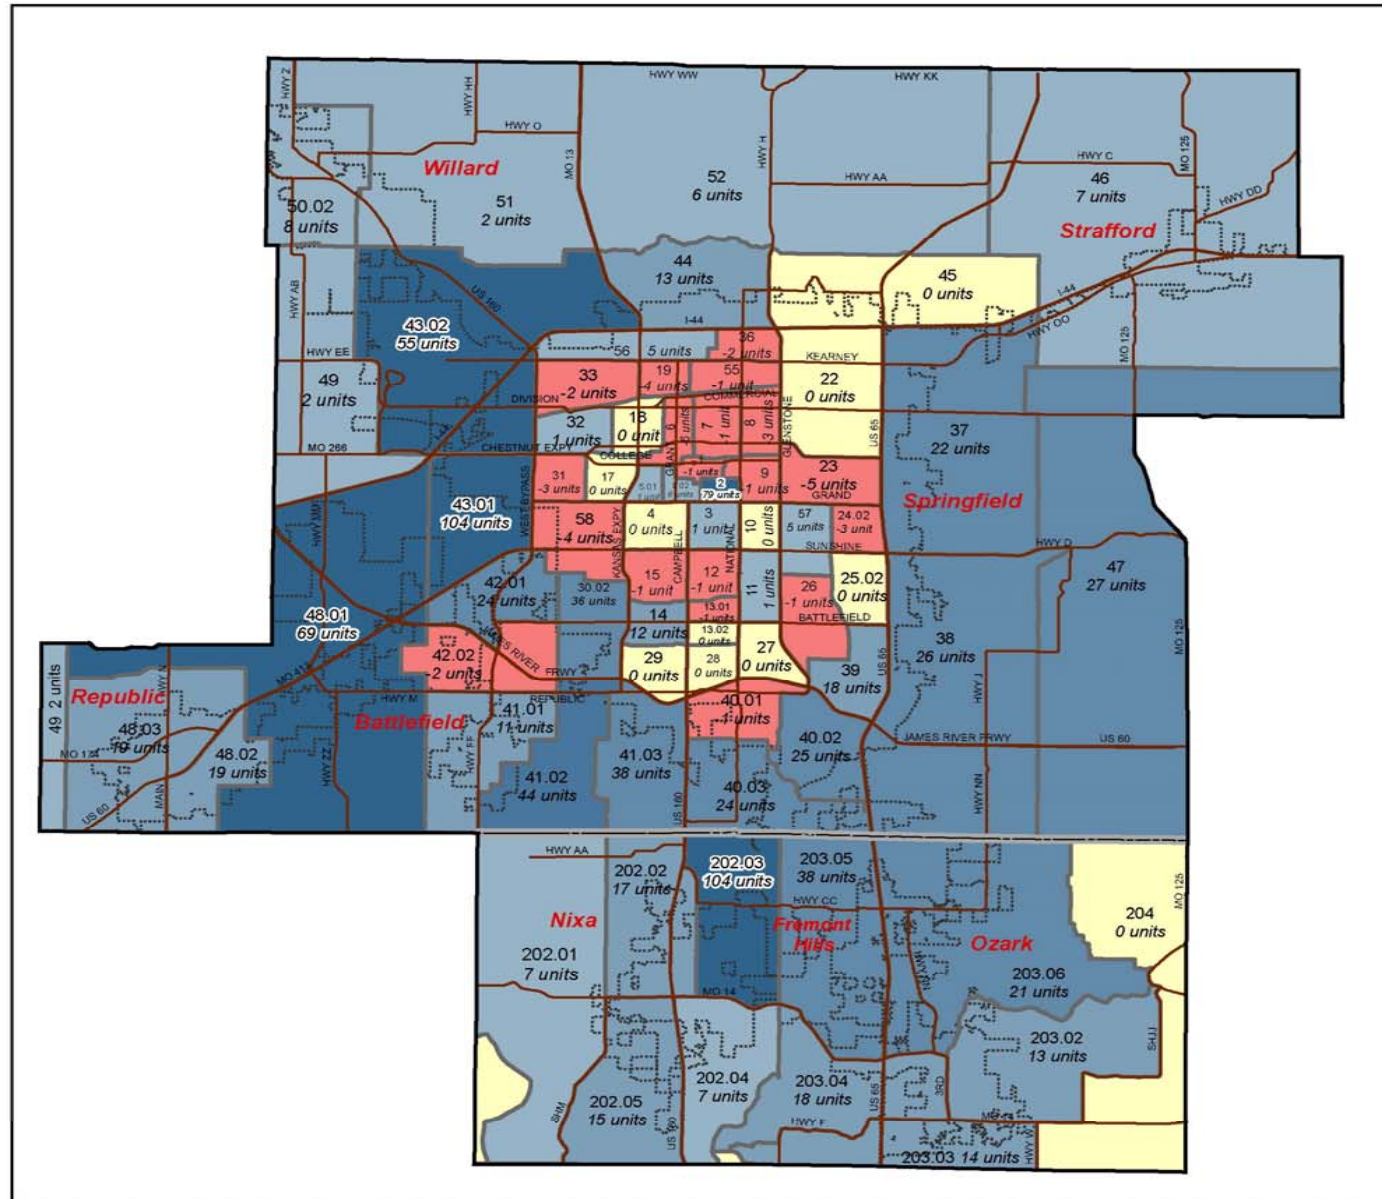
HWY Z
HWY HH
HWY WW
HWY KK
HWY O
MO 13
HWY H
Willard
52
6 units
HWY AA
HWY C
MO 125
46
7 units
HWY DD
51
2 units
50.02
8 units
Strafford
44
13 units
45
0 units
HWY AB
US 160
I-44
43.02
55 units
I-44
HWY OO
MO 125
HWY EE
56
5 units
36
-2 units
KEARNEY
49
2 units
33
-2 units
19
-4 units
55
-1 unit
22
0 units
DIVISION
COMMERCIAL
32
1 units
18
0 unit
6
-5 units
7
1 unit
8
3 units
GLENSTONE
US 65
37
22 units
MO 266
CHESTNUT EXPY
COLLEGE
GRANT
31
-3 units
17
0 units
5.01
5.02
-1 units
2
79 units
9
-1 units
23
-5 units
GRAND
Springfield
43.01
104 units
WEST BYPASS
58
-4 units
KANSAS EXPY
4
0 units
CAMPBELL
3
1 unit
10
0 units
57
5 units
24.02
-3 unit
SUNSHINE
HWY D
42.01
24 units
30.02
36 units
15
-1 unit
12
-1 unit
NATIONAL
11
1 units
26
-1 units
25.02
0 units
47
27 units
48.01
69 units
14
12 units
13.01
13.02
0 units
BATTLEFIELD
MO 125
JAMES RIVER FRWY
42.02
-2 units
29
0 units
28
0 units
27
0 units
38
26 units
MO 413
HWY M
REPUBLIC
40.01
-1 units
39
18 units
US 65
HWY J
Republic
49 2 units
48.03
10 units
Battlefield
41.01
11 units
JAMES RIVER FRWY
US 60
MO 174
48.02
19 units
HWY FF
41.03
38 units
40.02
25 units
HWY NN
41.02
44 units
US 160
40.03
24 units
US 60
MAIN
HWY ZZ
HWY AA
202.02
17 units
202.03
104 units
203.05
38 units
MO 125
HWY CC
Nixa
Fremont Hills
Ozark
204
0 units
202.01
7 units
MO 14
203.06
21 units
203.02
13 units
202.05
15 units
202.04
7 units
203.04
18 units
US 65
HWY F
203.03 14 units